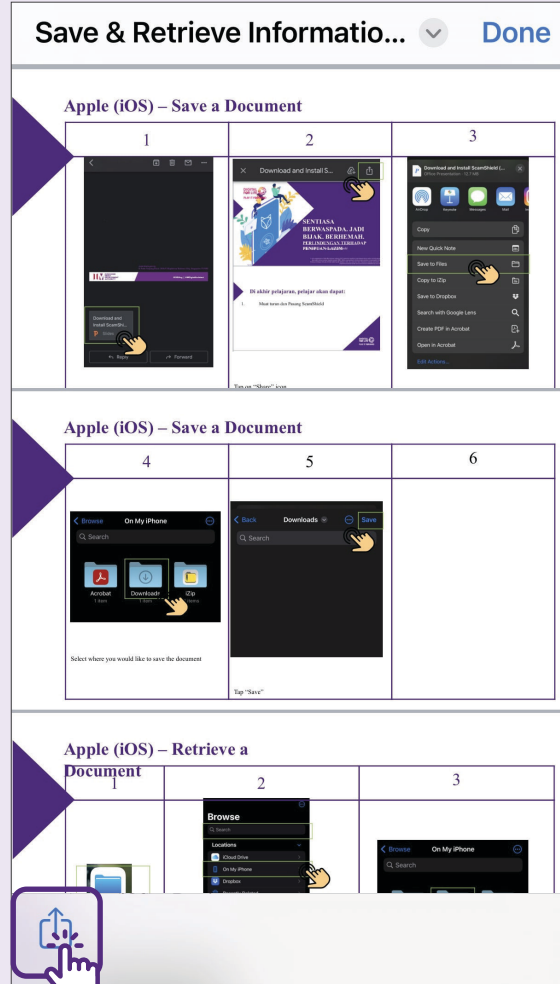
Save & Retrieve Informatio... Done

Apple (iOS) – Save a Document

| 1 | 2 | 3 |
|---|---|---|
| Download and Install ScamShi... Reply Forward | Download and Install S... SENTIASA BERWASPADA. JADI BIJAK. BERHEMAH. Di akhir pelajaran, pelajar akan dapat: 1. Muat turun dan Pasang ScamShield Tap on "Share" icon | Download and Install ScamShield L... AirDrop Keynote Messages Mail Copy New Quick Note Save to Files Copy to iZip Save to Dropbox Search with Google Lens Create PDF in Acrobat Open in Acrobat Edit Actions... |

Apple (iOS) – Save a Document

| 4 | 5 | 6 |
|---|---|---|
| Browse On My iPhone Search Acrobat 1 item Downloads 1 item iZip Select where you would like to save the document | Back Downloads Save Search Tap "Save" | |

Apple (iOS) – Retrieve a Document

| 1 | 2 | 3 |
|---|---|---|
| | Browse Search Locations iCloud Drive On My iPhone Dropbox | Browse On My iPhone Search |